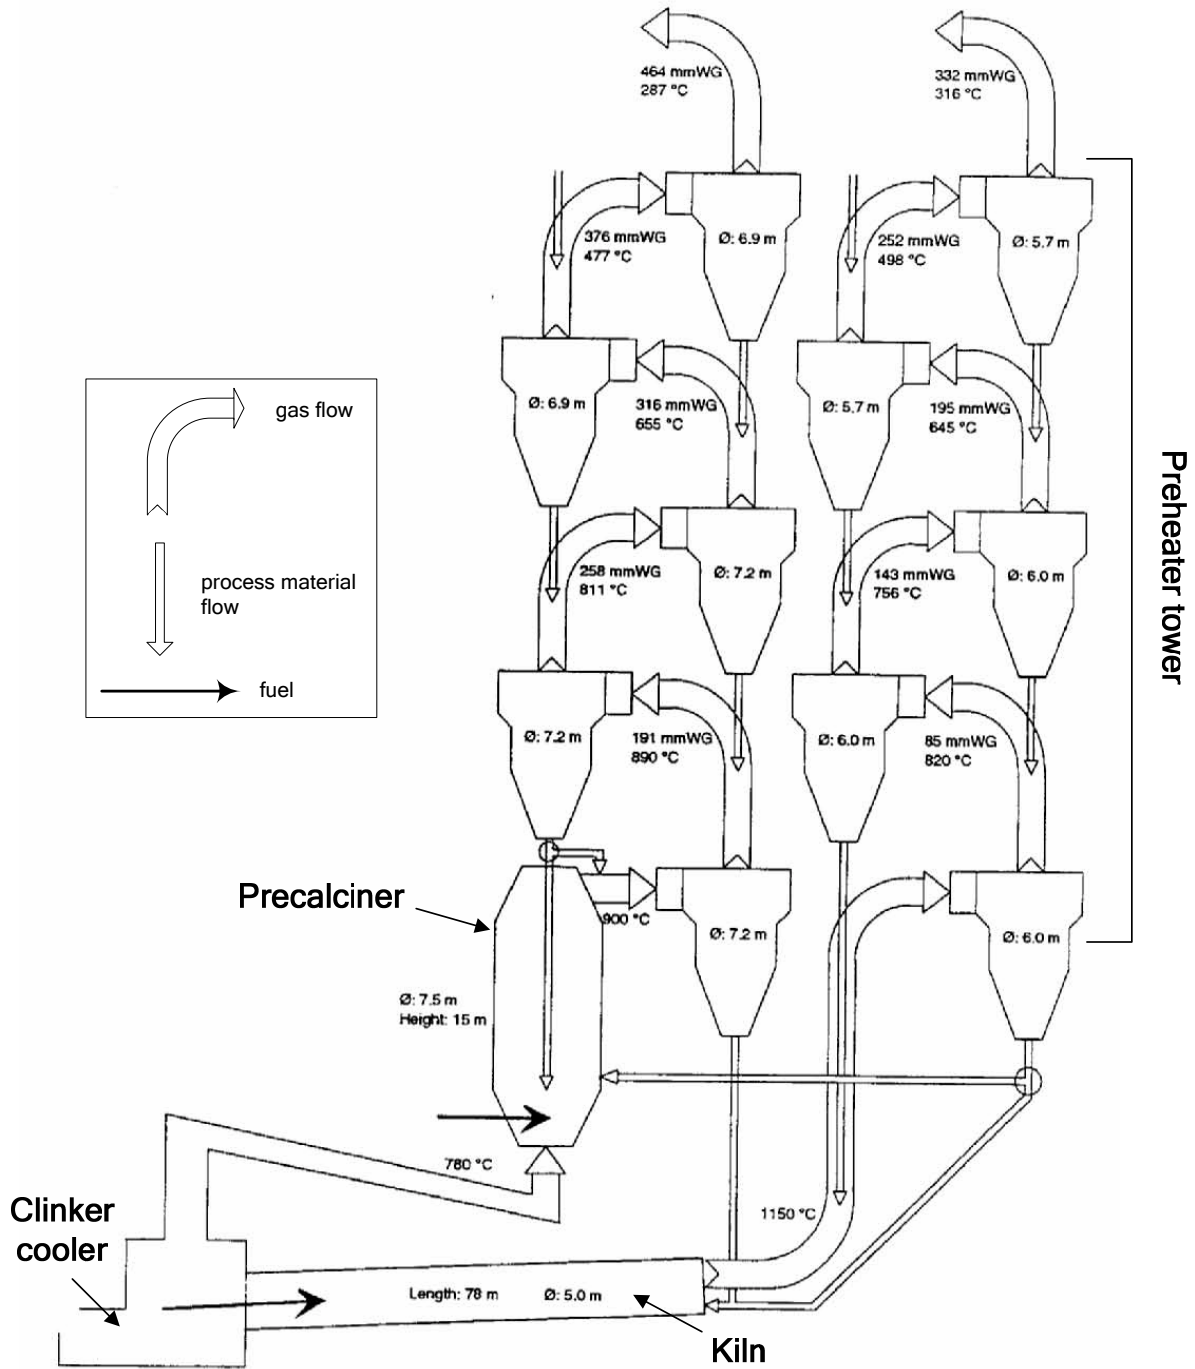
464 mmWG
287 °C

332 mmWG
316 °C

376 mmWG
477 °C

Ø: 6.9 m

252 mmWG
498 °C

Ø: 5.7 m

gas flow

process material flow

fuel

Ø: 6.9 m

316 mmWG
655 °C

Ø: 5.7 m

195 mmWG
645 °C

258 mmWG
811 °C

Ø: 7.2 m

143 mmWG
756 °C

Ø: 6.0 m

Preheater tower

Ø: 7.2 m

191 mmWG
890 °C

Ø: 6.0 m

85 mmWG
820 °C

Precalciner

900 °C

Ø: 7.2 m

Ø: 6.0 m

Ø: 7.5 m
Height: 15 m

780 °C

1150 °C

Clinker cooler

Length: 78 m

Ø: 5.0 m

Kiln